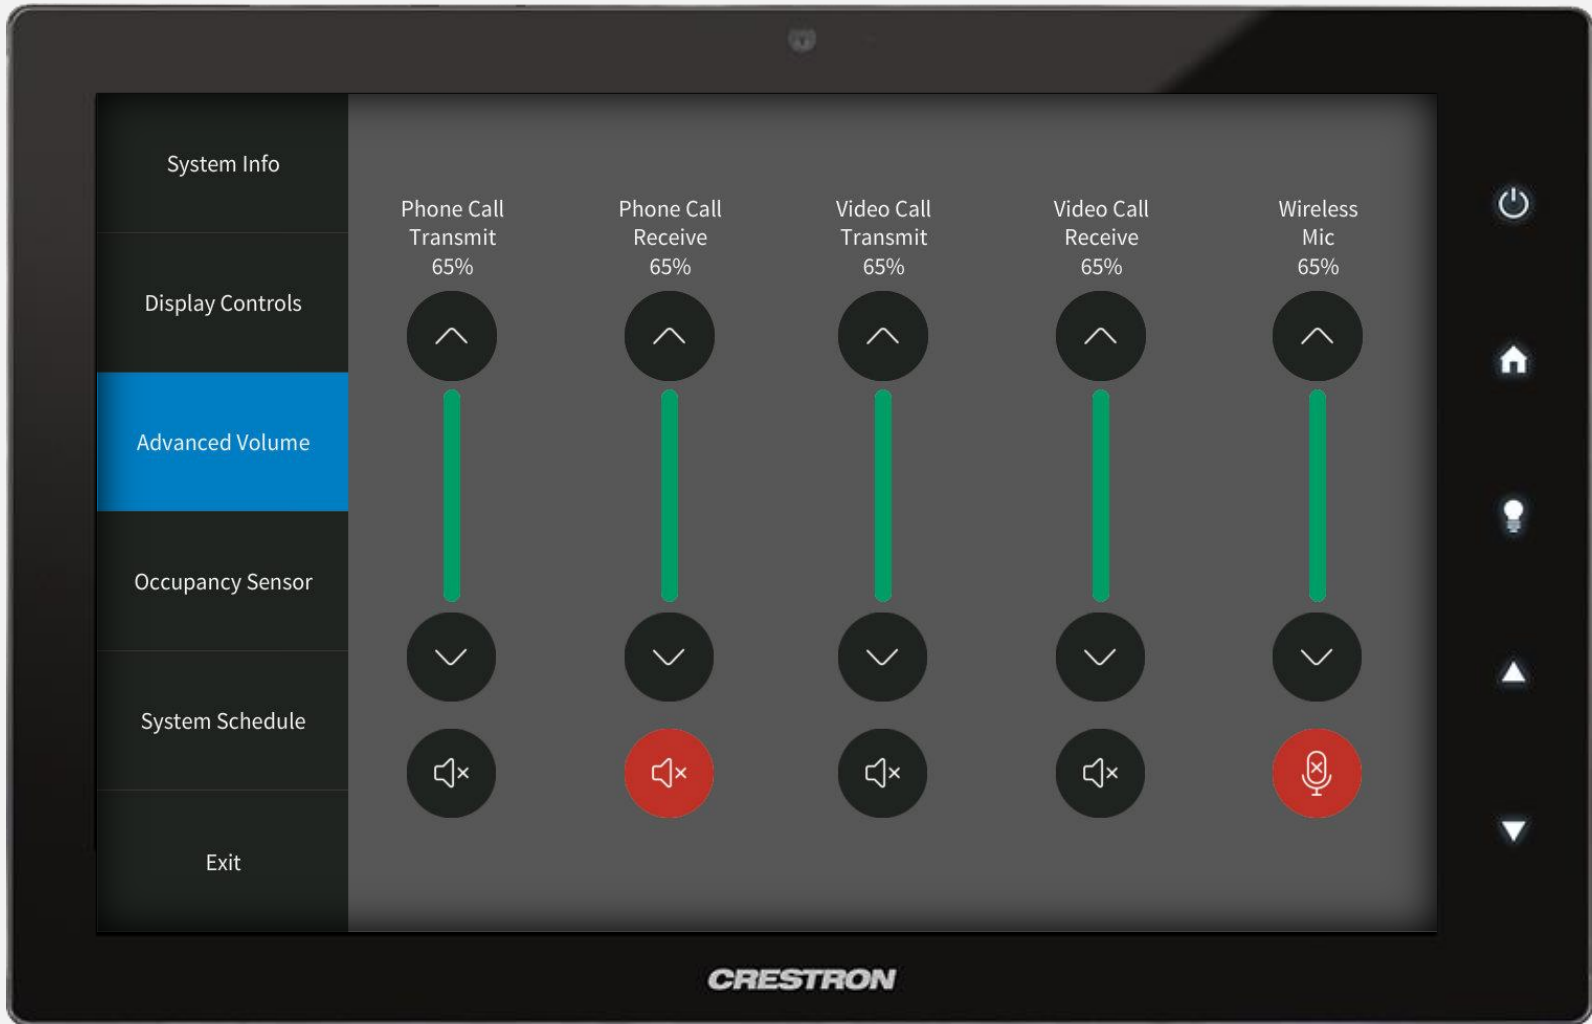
System Info

Display Controls

Advanced Volume

Occupancy Sensor

System Schedule

Exit

Phone Call Transmit 65%

Phone Call Receive 65%

Video Call Transmit 65%

Video Call Receive 65%

Wireless Mic 65%

CRESTRON